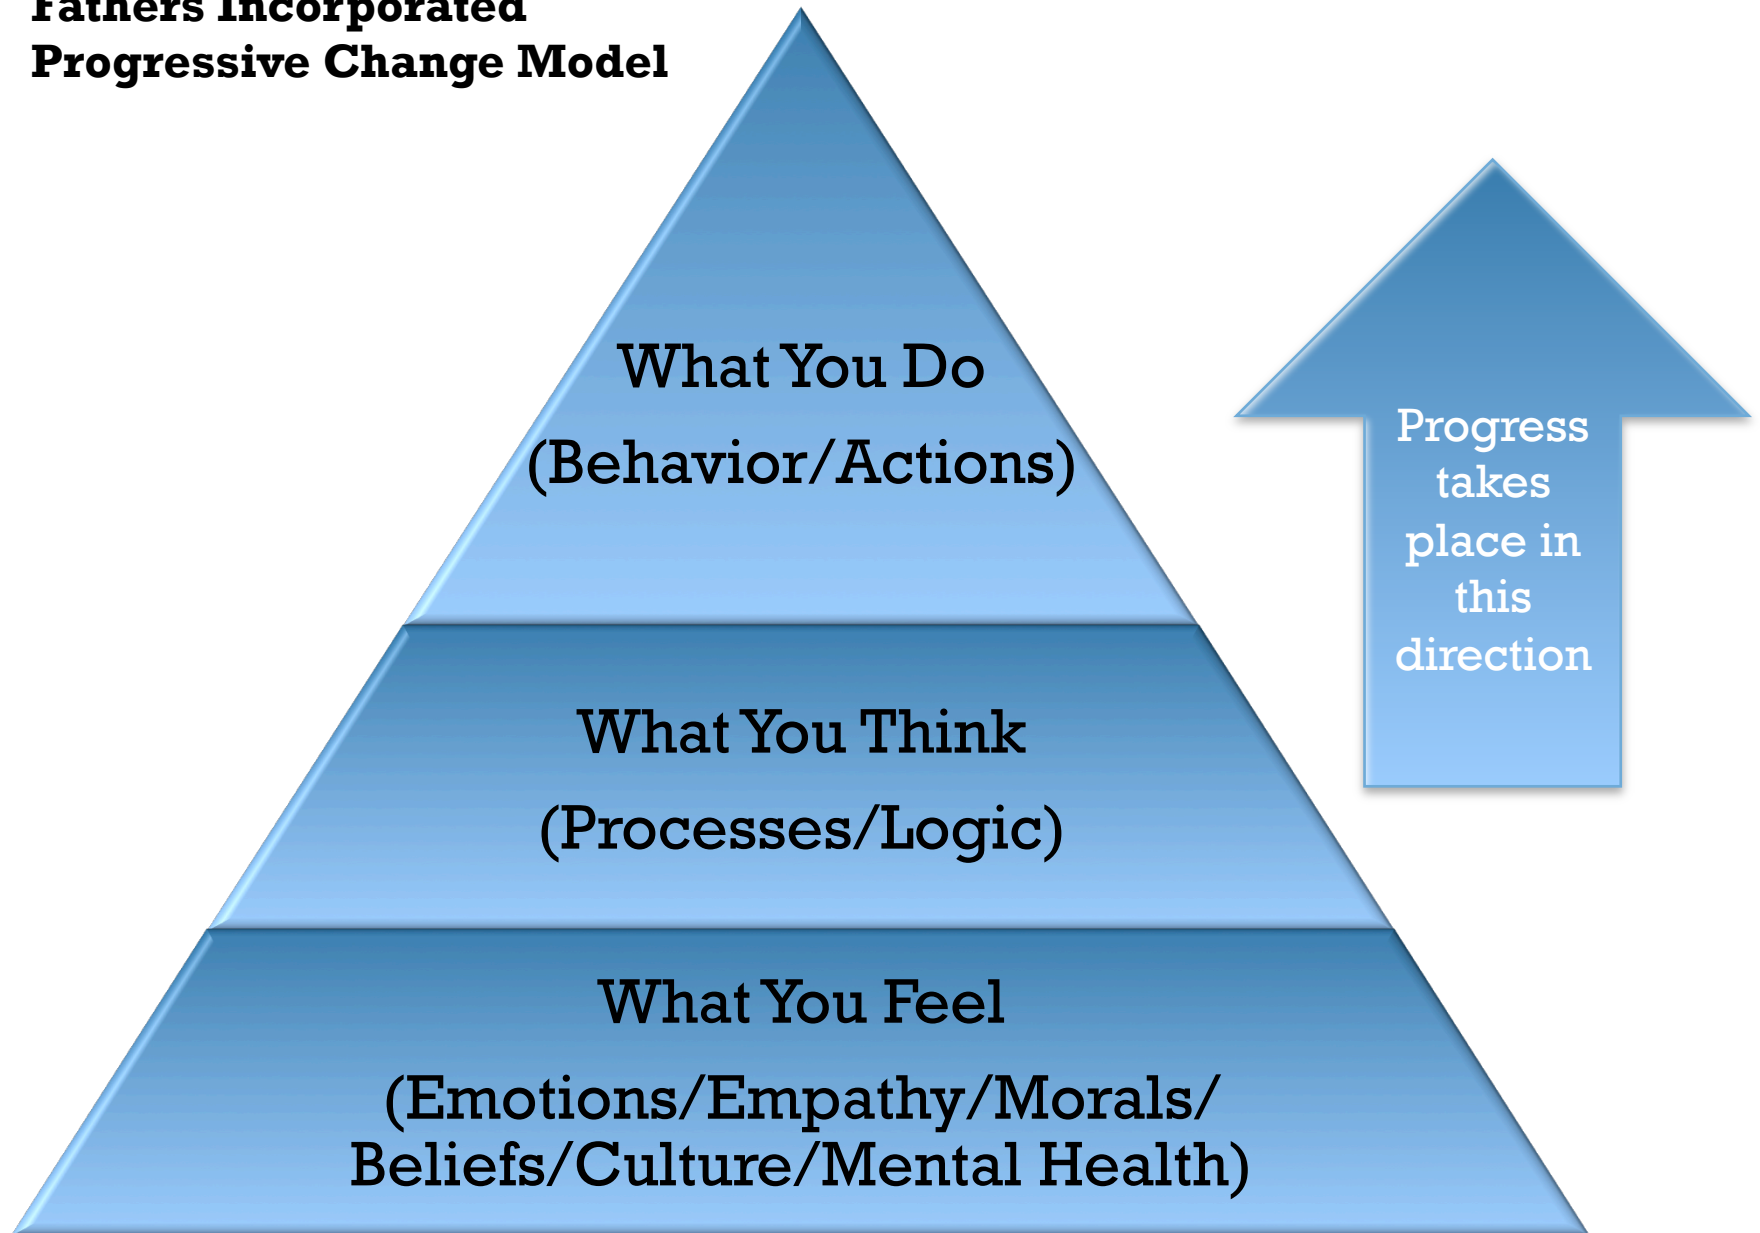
Fathers Incorporated
Progressive Change Model

What You Do
(Behavior/Actions)

What You Think
(Processes/Logic)

What You Feel
(Emotions/Empathy/Morals/Beliefs/Culture/Mental Health)

Progress takes place in this direction